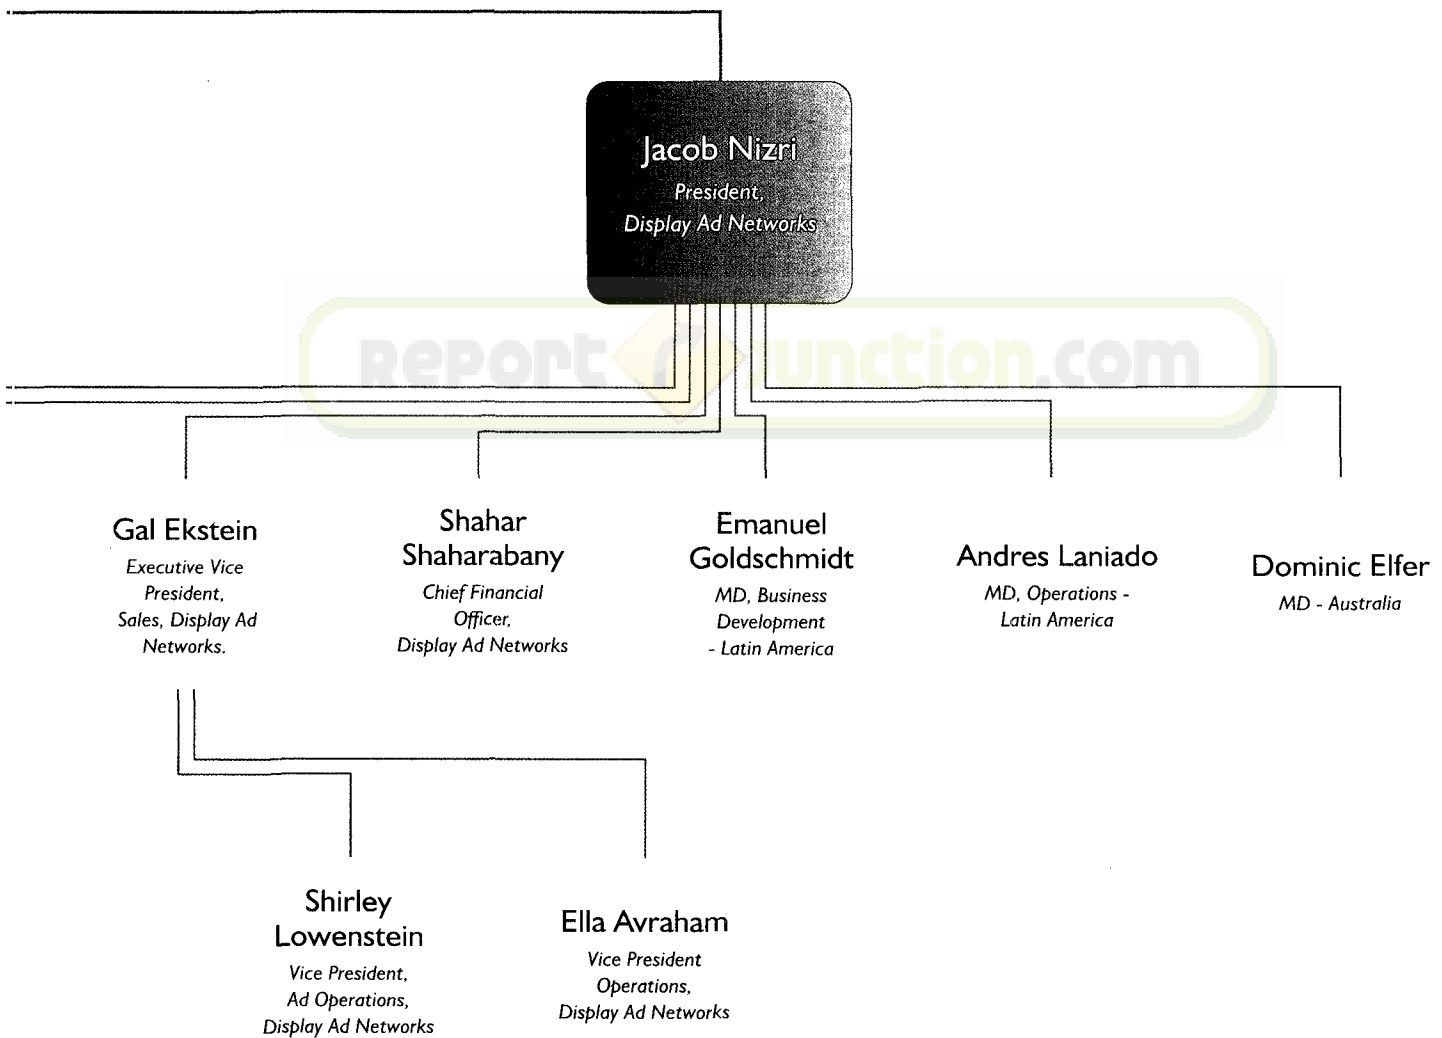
Jacob Nizri
President,
Display Ad Networks

ReportJunction.com

Gal Ekstein
Executive Vice President, Sales, Display Ad Networks.

Shahar Shaharabany
Chief Financial Officer, Display Ad Networks

Emanuel Goldschmidt
MD, Business Development - Latin America

Andres Laniado
MD, Operations - Latin America

Dominic Elfer
MD - Australia

Shirley Lowenstein
Vice President, Ad Operations, Display Ad Networks

Ella Avraham
Vice President Operations, Display Ad Networks